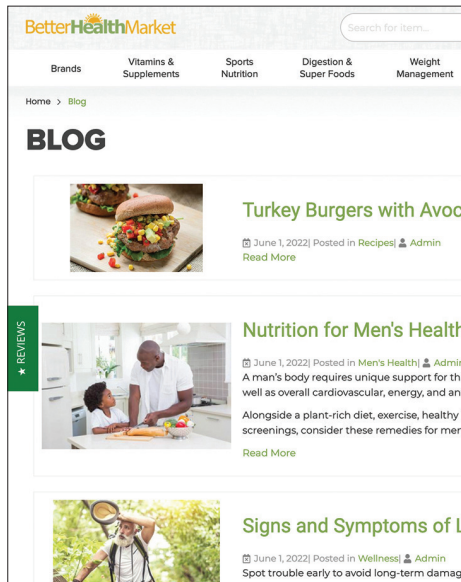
BetterHealthMarket

Search for item...

Brands | Vitamins & Supplements | Sports Nutrition | Digestion & Super Foods | Weight Management

Home > Blog

BLOG

Turkey Burgers with Avoc

June 1, 2022| Posted in Recipes| Admin
Read More

★ REVIEWS

Nutrition for Men's Healtl

June 1, 2022| Posted in Men's Health| Admin
A man's body requires unique support for th well as overall cardiovascular, energy, and an

Alongside a plant-rich diet, exercise, healthy screenings, consider these remedies for mer

Read More

Signs and Symptoms of L

June 1, 2022| Posted in Wellness| Admin
Spot trouble early to avoid long-term damag